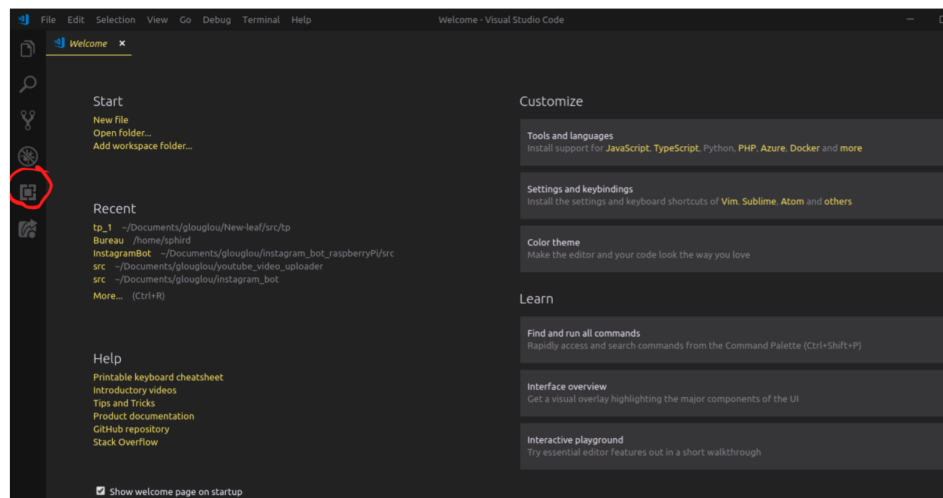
File Edit Selection View Go Debug Terminal Help

Welcome - Visual Studio Code

Welcome ×

Start

New file
Open folder...
Add workspace folder...

Recent

tp_1 ~/Documents/glouglou/New-leaf/src/tp
Bureau /home/sphird
InstagramBot ~/Documents/glouglou/instagram_bot_raspberryPi/src
src ~/Documents/glouglou/youtube_video_uploader
src ~/Documents/glouglou/instagram_bot
More... (Ctrl+R)

Help

Printable keyboard cheatsheet
Introductory videos
Tips and Tricks
Product documentation
GitHub repository
Stack Overflow

Show welcome page on startup

Customize

Tools and languages
Install support for JavaScript, TypeScript, Python, PHP, Azure, Docker and more

Settings and keybindings
Install the settings and keyboard shortcuts of Vim, Sublime, Atom and others

Color theme
Make the editor and your code look the way you love

Learn

Find and run all commands
Rapidly access and search commands from the Command Palette (Ctrl+Shift+P)

Interface overview
Get a visual overlay highlighting the major components of the UI

Interactive playground
Try essential editor features out in a short walkthrough